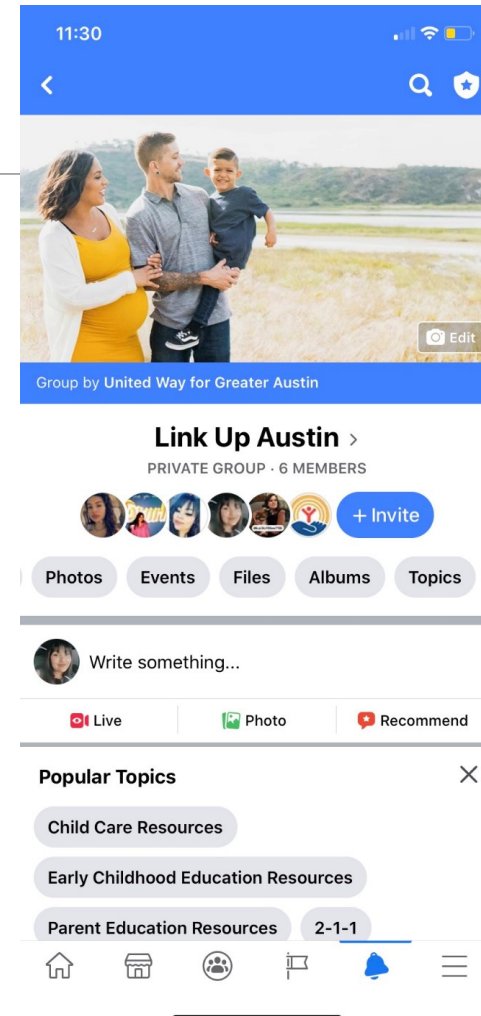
11:30

Edit

Group by United Way for Greater Austin

Link Up Austin >

PRIVATE GROUP · 6 MEMBERS

+ Invite

Photos Events Files Albums Topics

Write something...

Live Photo Recommend

Popular Topics

Child Care Resources

Early Childhood Education Resources

Parent Education Resources 2-1-1